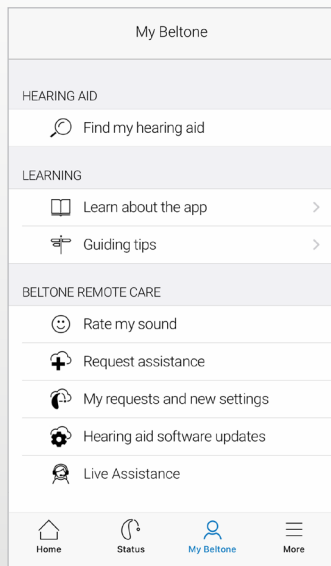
My Beltone

HEARING AID

Find my hearing aid

LEARNING

Learn about the app >

Guiding tips >

BELTONE REMOTE CARE

Rate my sound

Request assistance

My requests and new settings

Hearing aid software updates

Live Assistance

Home
Status
My Beltone
More